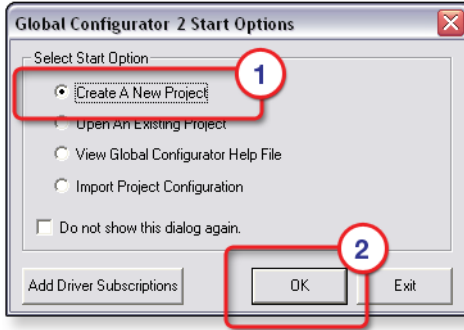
Global Configurator 2 Start Options

Select Start Option

1

Create A New Project

Open An Existing Project

View Global Configurator Help File

Import Project Configuration

Do not show this dialog again.

2

Add Driver Subscriptions

OK

Exit